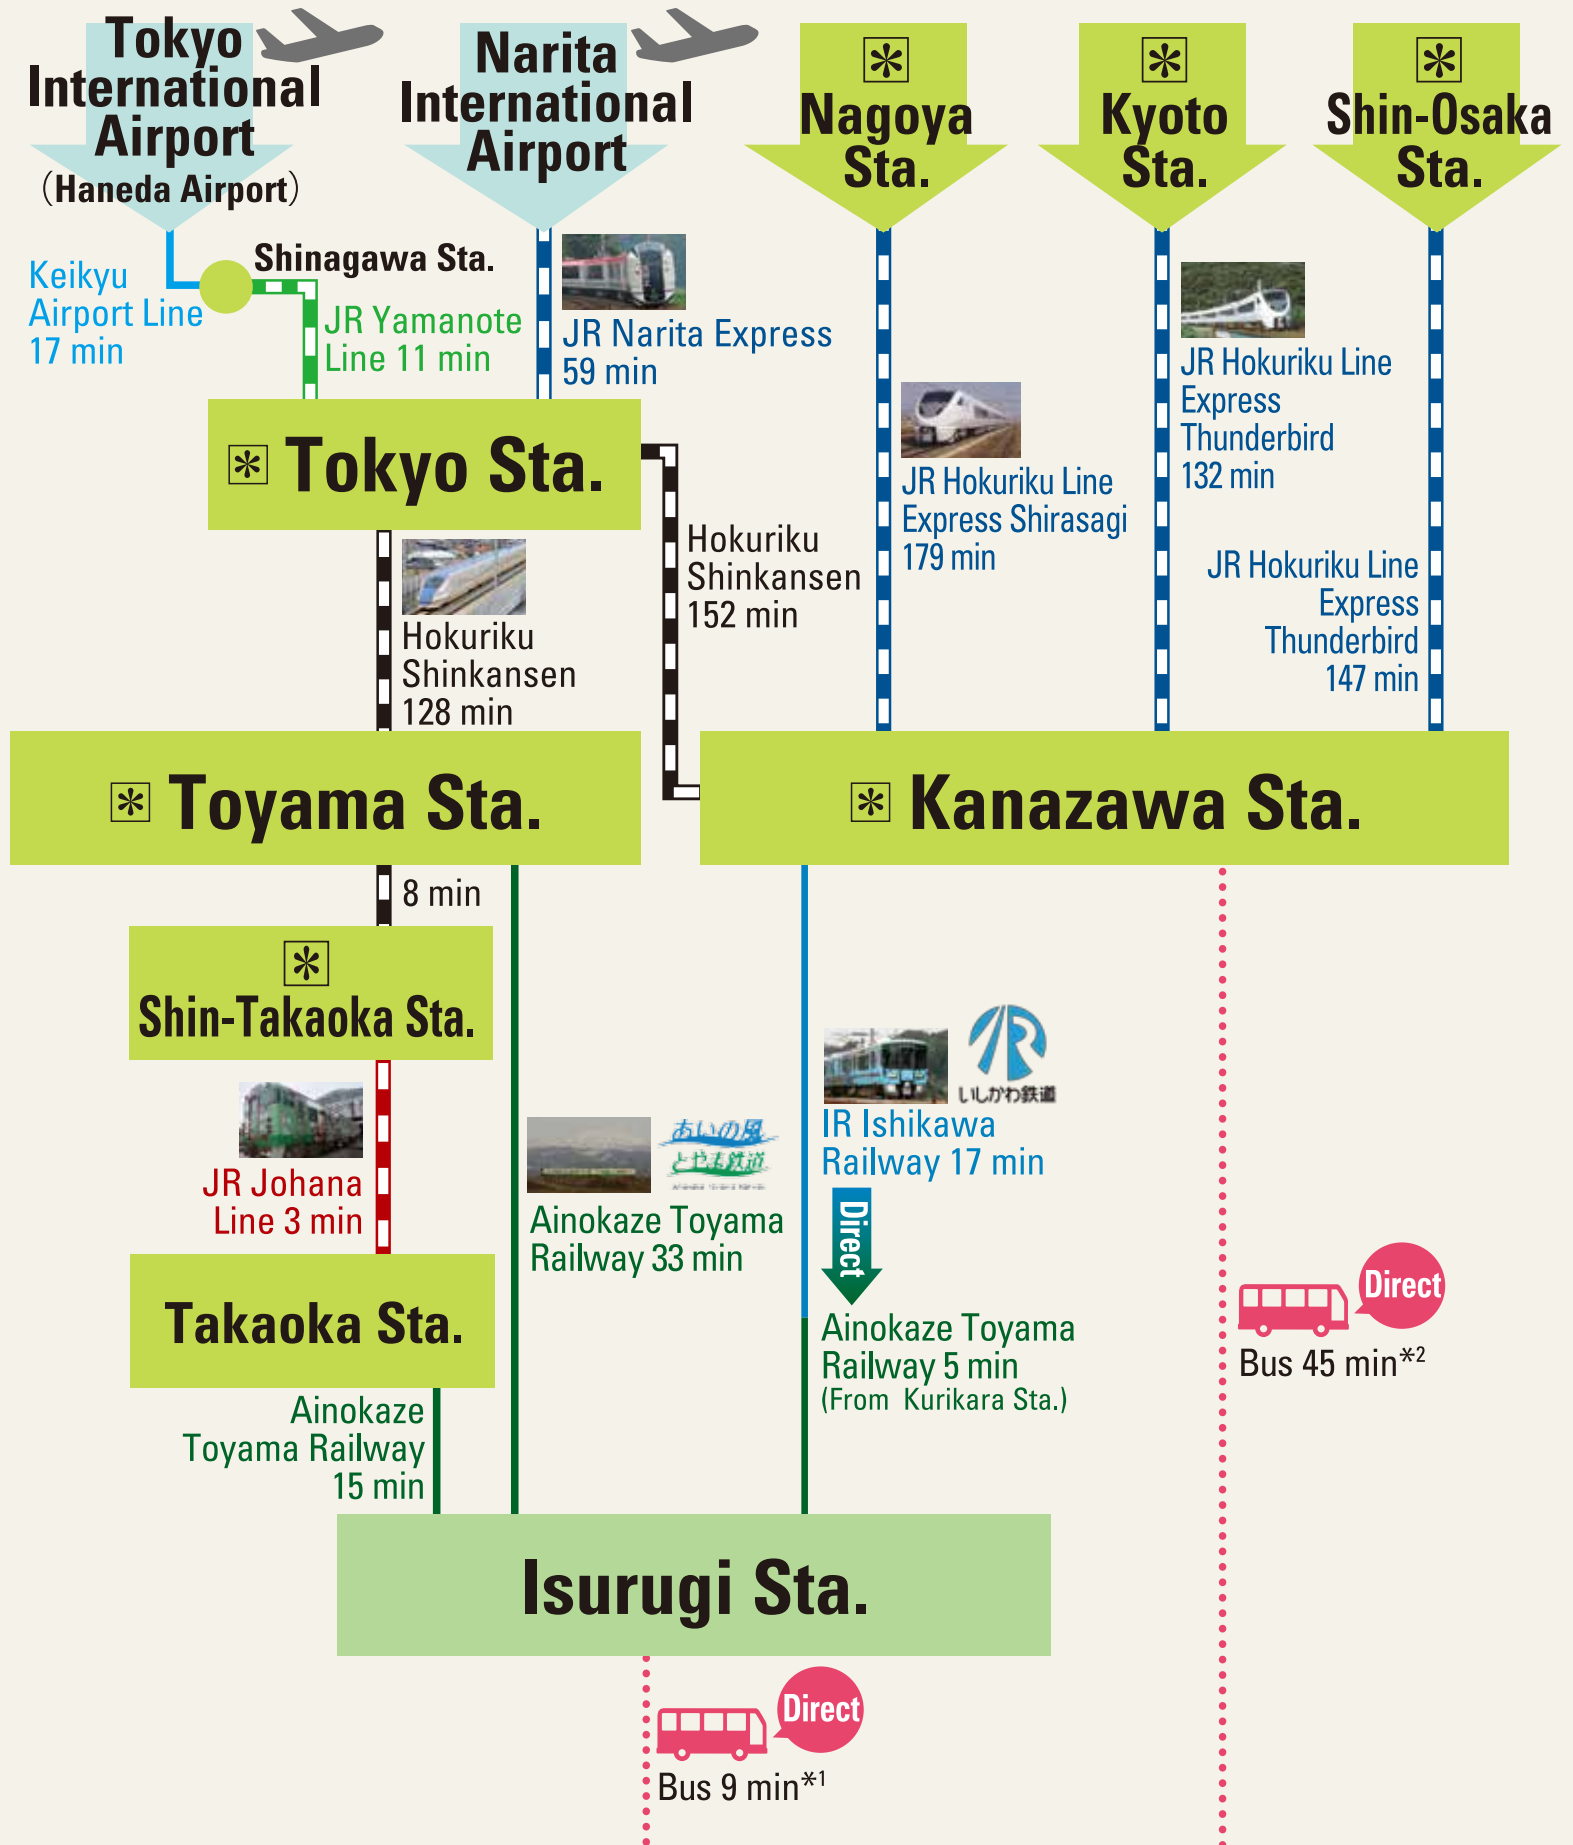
Tokyo International Airport (Haneda Airport)

Narita International Airport

Nagoya Sta.

Kyoto Sta.

Shin-Osaka Sta.

Keikyu Airport Line 17 min

Shinagawa Sta.

JR Yamanote Line 11 min

JR Narita Express 59 min

JR Hokuriku Line Express Shirasagi 179 min

JR Hokuriku Line Express Thunderbird 132 min

JR Hokuriku Line Express Thunderbird 147 min

Tokyo Sta.

Hokuriku Shinkansen 152 min

Hokuriku Shinkansen 128 min

Toyama Sta.

Kanazawa Sta.

8 min

Shin-Takaoka Sta.

いしかわ鉄道

IR Ishikawa Railway 17 min

あいの風とやま鉄道

JR Johana Line 3 min

Ainokaze Toyama Railway 33 min

Direct

Ainokaze Toyama Railway 5 min (From Kurikara Sta.)

Direct

Bus 45 min$^{*2}$

Takaoka Sta.

Ainokaze Toyama Railway 15 min

Isurugi Sta.

Direct

Bus 9 min$^{*1}$